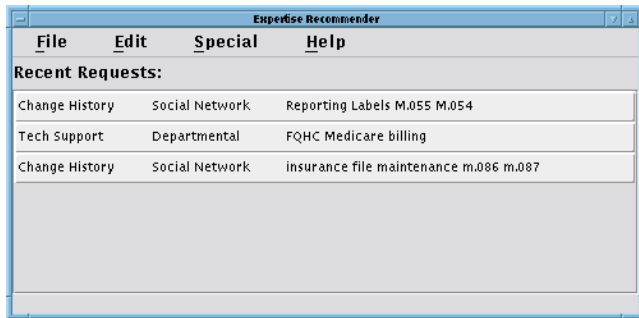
Expertise Recommender

File Edit Special Help

Recent Requests:

| | | |
|---|---|---|
| Change History | Social Network | Reporting Labels M.055 M.054 |
| Tech Support | Departmental | FQHC Medicare billing |
| Change History | Social Network | insurance file maintenance m.086 m.087 |